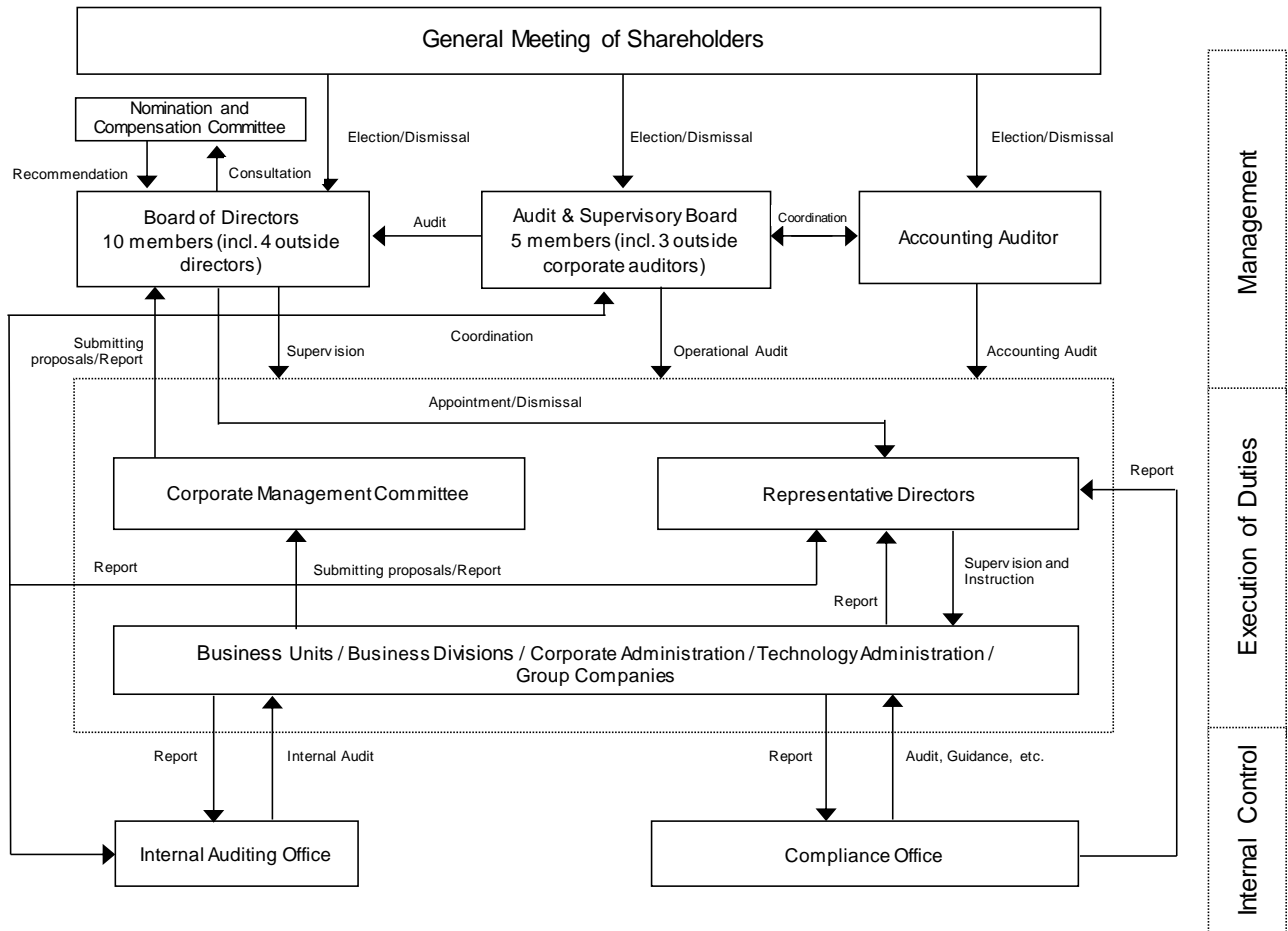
General Meeting of Shareholders

Nomination and Compensation Committee

Election/Dismissal

Election/Dismissal

Election/Dismissal

Recommendation

Consultation

Board of Directors
10 members (incl. 4 outside directors)

Audit

Audit & Supervisory Board
5 members (incl. 3 outside corporate auditors)

Coordination

Accounting Auditor

Submitting proposals/Report

Coordination

Supervision

Operational Audit

Accounting Audit

Appointment/Dismissal

Corporate Management Committee

Representative Directors

Report

Report

Submitting proposals/Report

Supervision and Instruction

Report

Business Units / Business Divisions / Corporate Administration / Technology Administration / Group Companies

Report

Internal Audit

Report

Audit, Guidance, etc.

Internal Auditing Office

Compliance Office

Management

Execution of Duties

Internal Control